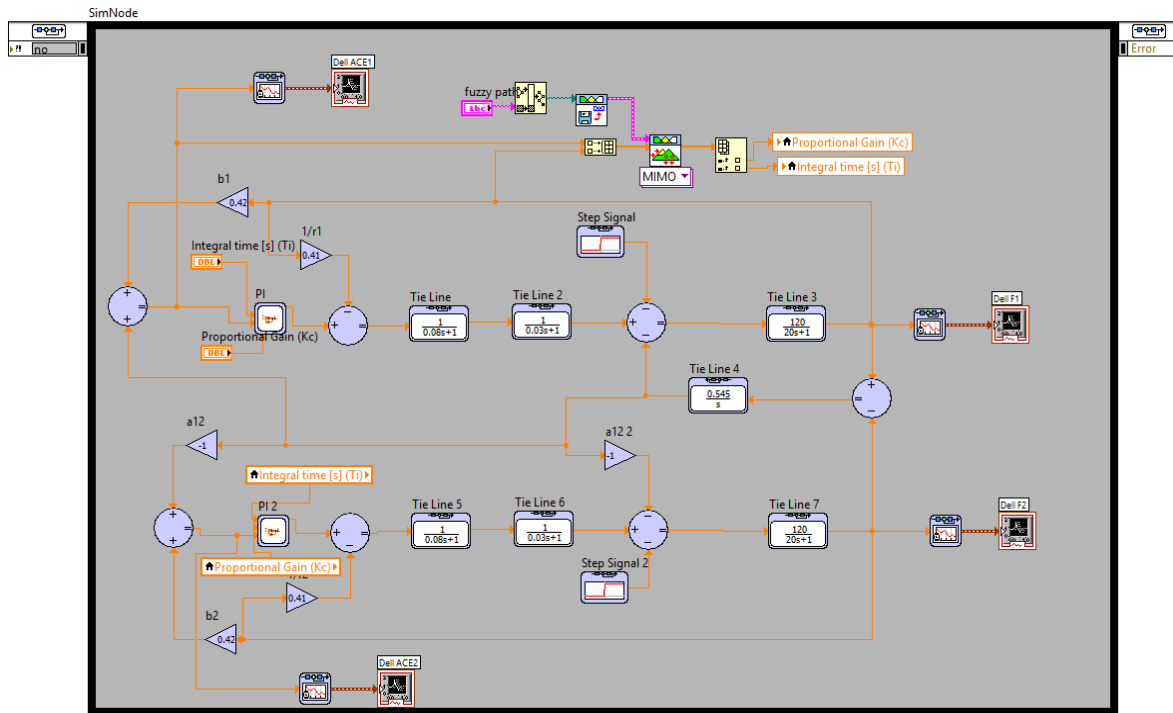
SimNode

no

Error

Dell ACE1

fuzzy path

abc

MIMO

Proportional Gain (Kc)

Integral time [s] (Ti)

b1

0.42

1/r1

0.41

Integral time [s] (Ti)

DBL

PI

Proportional Gain (Kc)

DBL

Step Signal

Tie Line

$\frac{1}{0.08s+1}$

Tie Line 2

$\frac{1}{0.03s+1}$

Tie Line 3

$\frac{120}{20s+1}$

Dell F1

Tie Line 4

$\frac{0.545}{s}$

a12

-1

a12 2

Integral time [s] (Ti)

PI 2

Tie Line 5

$\frac{1}{0.08s+1}$

Tie Line 6

$\frac{1}{0.03s+1}$

Tie Line 7

$\frac{120}{20s+1}$

Dell F2

Proportional Gain (Kc)

1/r2

0.41

Step Signal 2

b2

0.42

Dell ACE2